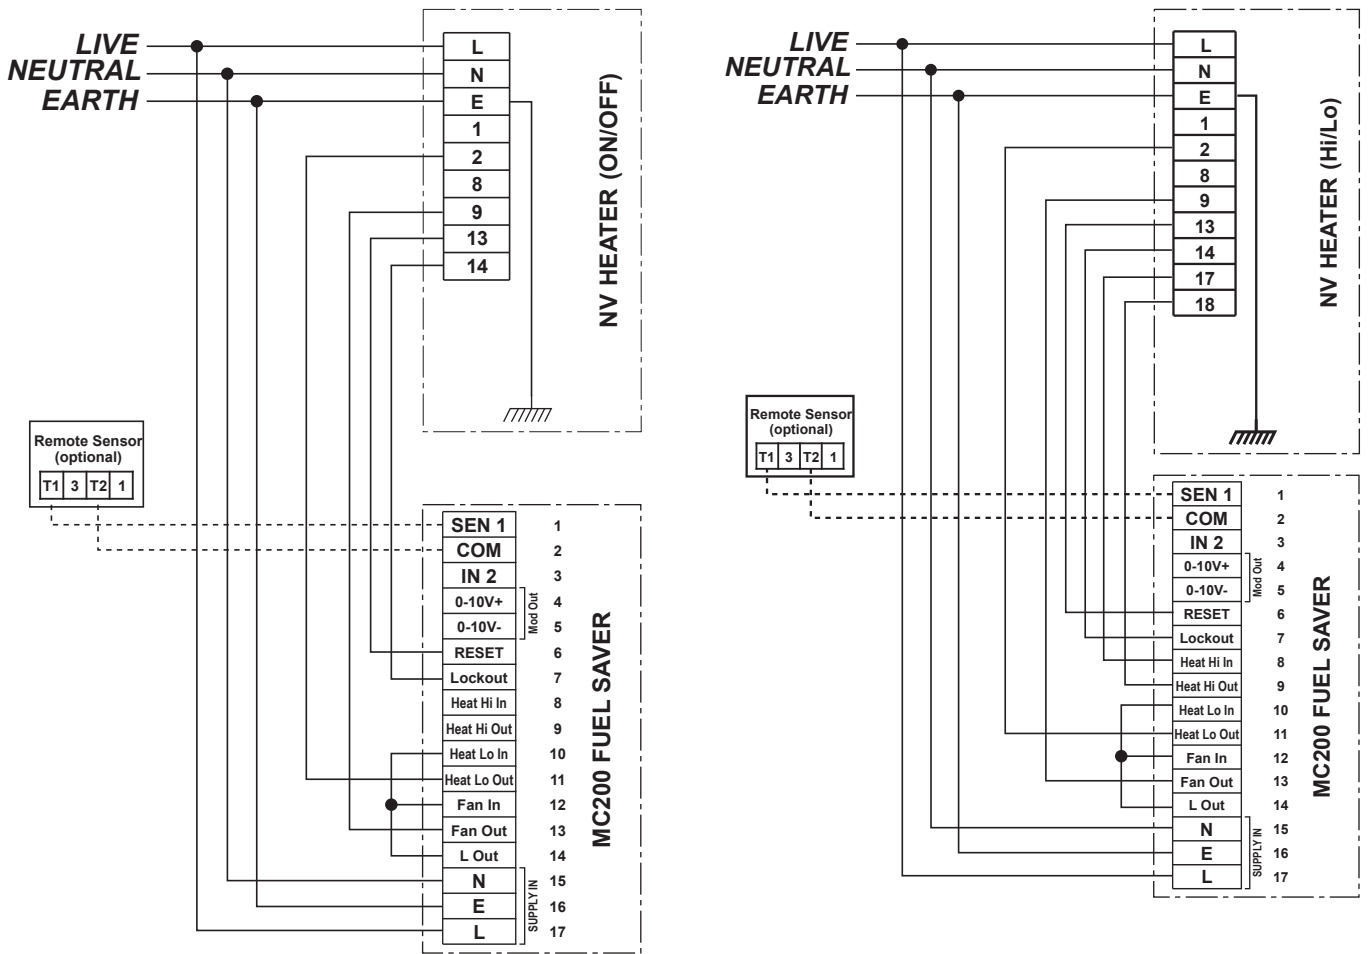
LIVE
NEUTRAL
EARTH

L
N
E
1
2
8
9
13
14

NV HEATER (ON/OFF)

Remote Sensor (optional)
T1 3 T2 1

SEN 1 1
COM 2
IN 2 3
0-10V+ 4
0-10V- 5
Mod Out
RESET 6
Lockout 7
Heat Hi In 8
Heat Hi Out 9
Heat Lo In 10
Heat Lo Out 11
Fan In 12
Fan Out 13
L Out 14
N 15
E 16
L 17
SUPPLY IN

MC200 FUEL SAVER

LIVE
NEUTRAL
EARTH

L
N
E
1
2
8
9
13
14
17
18

NV HEATER (Hi/Lo)

Remote Sensor (optional)
T1 3 T2 1

SEN 1 1
COM 2
IN 2 3
0-10V+ 4
0-10V- 5
Mod Out
RESET 6
Lockout 7
Heat Hi In 8
Heat Hi Out 9
Heat Lo In 10
Heat Lo Out 11
Fan In 12
Fan Out 13
L Out 14
N 15
E 16
L 17
SUPPLY IN

MC200 FUEL SAVER